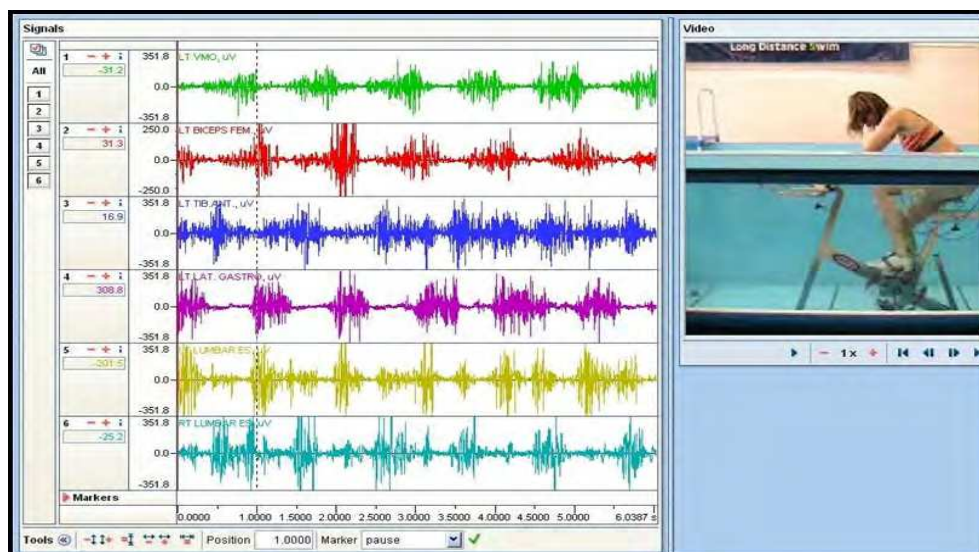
Signals

All
1
2
3
4
5
6

1 − + ↕
-31.2
351.8 LT VMO, uV
0.0
-351.8

2 − + ↕
31.3
250.0 LT BICEPS FEM., uV
0.0
-250.0

3 − + ↕
16.9
351.8 LT TIB.ANT., uV
0.0
-351.8

4 − + ↕
308.8
351.8 LT LAT. GASTRO, uV
0.0
-351.8

5 − + ↕
-201.5
351.8 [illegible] LUMBAR ES, uV
0.0
-351.8

6 − + ↕
-25.2
351.8 RT LUMBAR ES, uV
0.0
-351.8

Markers

0.0000 1.0000 1.5000 2.0000 2.5000 3.0000 3.5000 4.0000 4.5000 5.0000 6.0387 s

Tools Position 1.0000 Marker pause

Video

Long Distance Swim

− 1x +